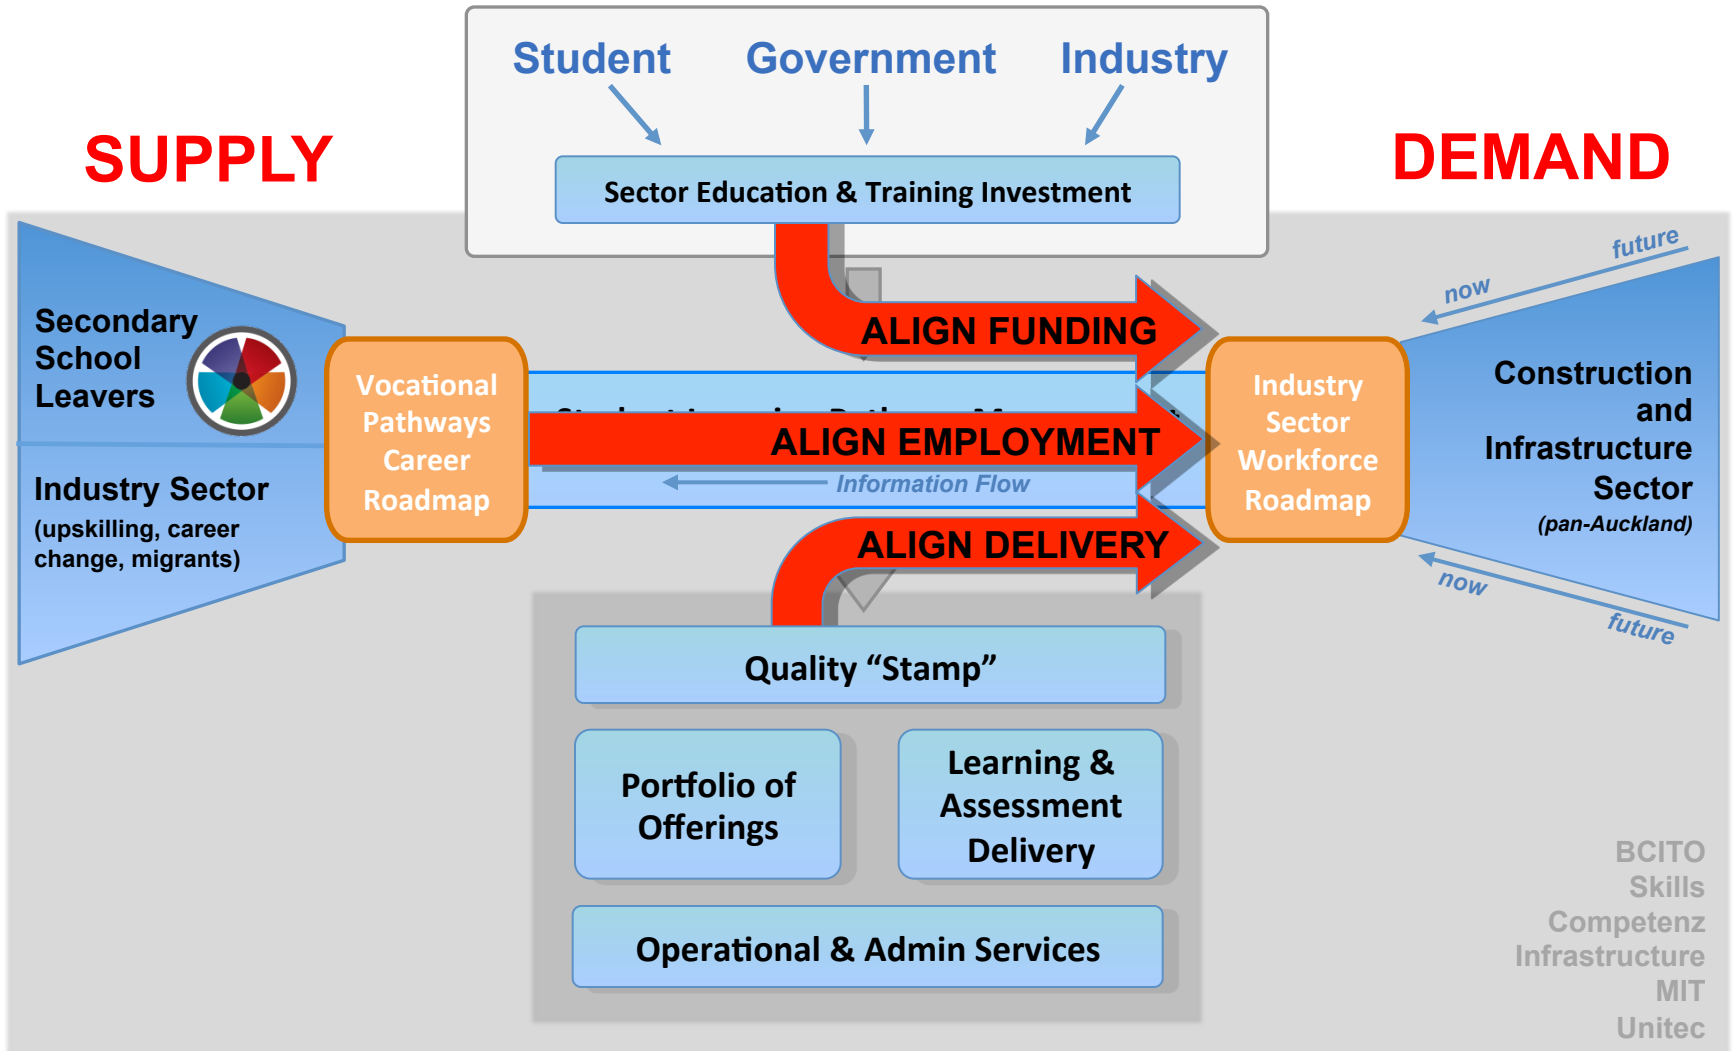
Student

Government

Industry

SUPPLY

DEMAND

Sector Education & Training Investment

ALIGN FUNDING

future

now

Secondary School Leavers

Vocational Pathways Career Roadmap

ALIGN EMPLOYMENT

Information Flow

Industry Sector Workforce Roadmap

Construction and Infrastructure Sector (pan-Auckland)

Industry Sector (upskilling, career change, migrants)

ALIGN DELIVERY

now

future

Quality "Stamp"

Portfolio of Offerings

Learning & Assessment Delivery

Operational & Admin Services

BCITO
Skills
Competenz
Infrastructure
MIT
Unitec